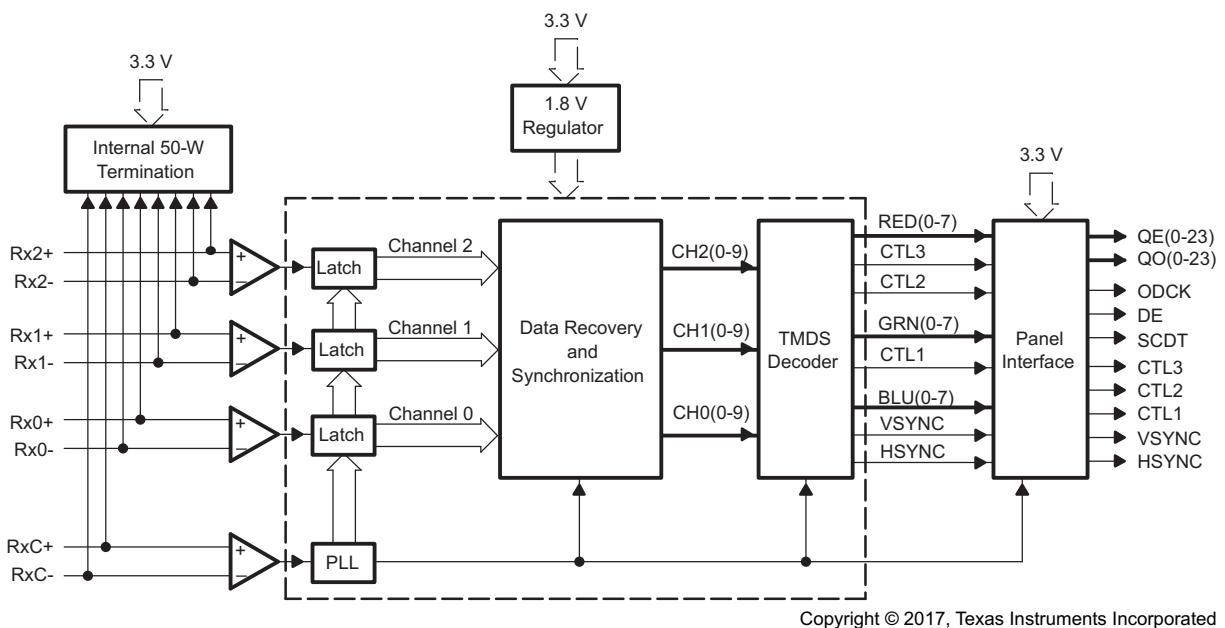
3.3 V

Internal 50-W Termination

3.3 V

1.8 V Regulator

3.3 V

Rx2+
Rx2-
Rx1+
Rx1-
Rx0+
Rx0-
RxC+
RxC-

+
-
+
-
+
-
+
-

Latch
Latch
Latch
PLL

Channel 2
Channel 1
Channel 0

Data Recovery and Synchronization

CH2(0-9)
CH1(0-9)
CH0(0-9)

TMDS Decoder

RED(0-7)
CTL3
CTL2
GRN(0-7)
CTL1
BLU(0-7)
VSYNC
HSYNC

Panel Interface

QE(0-23)
QO(0-23)
ODCK
DE
SCDT
CTL3
CTL2
CTL1
VSYNC
HSYNC

Copyright © 2017, Texas Instruments Incorporated